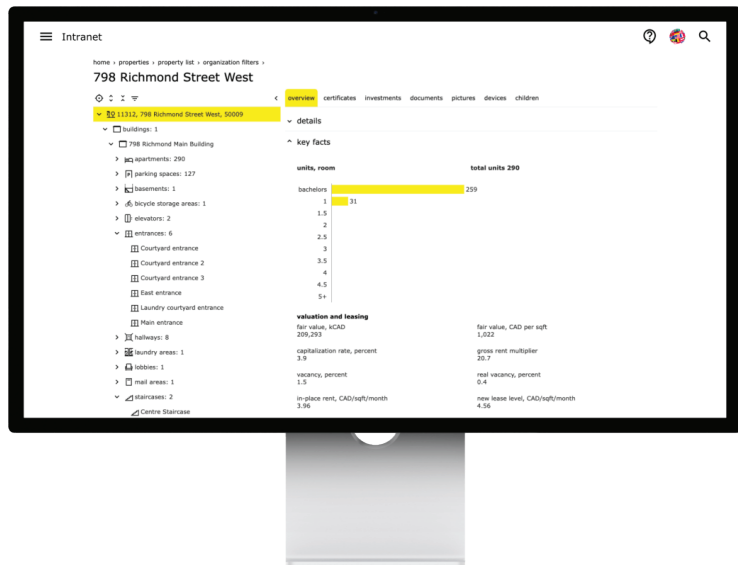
Intranet

home › properties › property list › organization filters ›

798 Richmond Street West

11312, 798 Richmond Street West, 50009
buildings: 1
798 Richmond Main Building
apartments: 290
parking spaces: 127
basements: 1
bicycle storage areas: 1
elevators: 2
entrances: 6
Courtyard entrance
Courtyard entrance 2
Courtyard entrance 3
East entrance
Laundry courtyard entrance
Main entrance
hallways: 8
laundry areas: 1
lobbies: 1
mail areas: 1
staircases: 2
Centre Staircase

overview certificates investments documents pictures devices children

details

key facts

units, room

total units 290

bachelors 259
1 31
1.5
2
2.5
3
3.5
4
4.5
5+

valuation and leasing

fair value, kCAD
209,293

fair value, CAD per sqft
1,022

capitalization rate, percent
3.9

gross rent multiplier
20.7

vacancy, percent
1.5

real vacancy, percent
0.4

in-place rent, CAD/sqft/month
3.96

new lease level, CAD/sqft/month
4.56